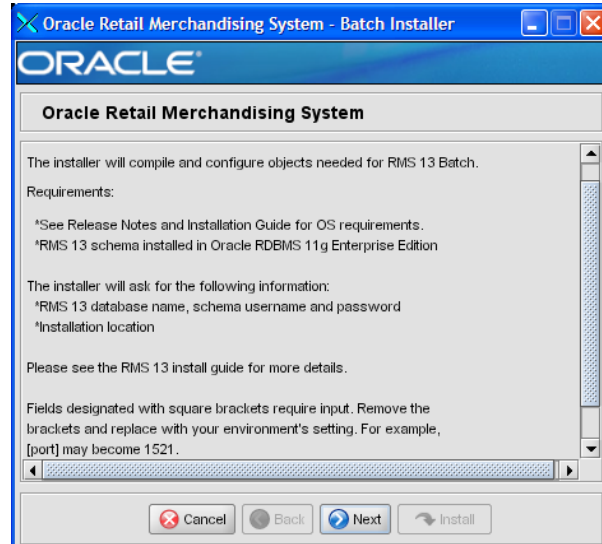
Oracle Retail Merchandising System - Batch Installer

ORACLE

Oracle Retail Merchandising System

The installer will compile and configure objects needed for RMS 13 Batch.

Requirements:

*See Release Notes and Installation Guide for OS requirements.
*RMS 13 schema installed in Oracle RDBMS 11g Enterprise Edition

The installer will ask for the following information:
*RMS 13 database name, schema username and password
*Installation location

Please see the RMS 13 install guide for more details.

Fields designated with square brackets require input. Remove the brackets and replace with your environment's setting. For example, [port] may become 1521.

Cancel Back Next Install